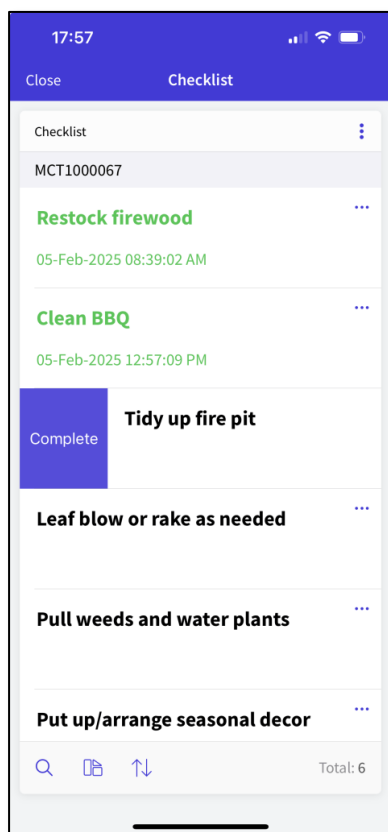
17:57

Close
Checklist

Checklist

MCT1000067

Restock firewood

05-Feb-2025 08:39:02 AM

Clean BBQ

05-Feb-2025 12:57:09 PM

Complete
Tidy up fire pit

Leaf blow or rake as needed

Pull weeds and water plants

Put up/arrange seasonal decor

Total: 6